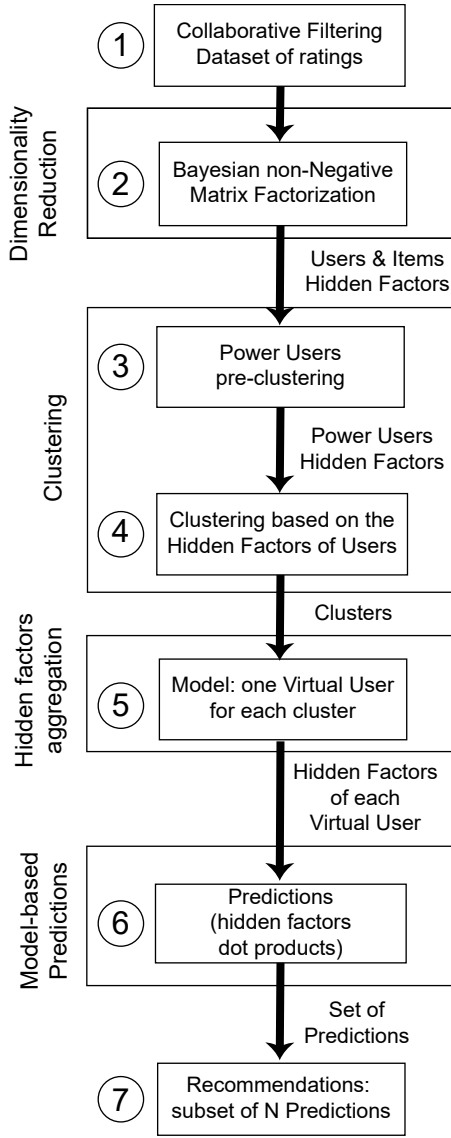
1
Collaborative Filtering Dataset of ratings

Dimensionality Reduction

2
Bayesian non-Negative Matrix Factorization

Users & Items Hidden Factors

Clustering

3
Power Users pre-clustering

Power Users Hidden Factors

4
Clustering based on the Hidden Factors of Users

Clusters

Hidden factors aggregation

5
Model: one Virtual User for each cluster

Hidden Factors of each Virtual User

Model-based Predictions

6
Predictions (hidden factors dot products)

Set of Predictions

7
Recommendations: subset of N Predictions